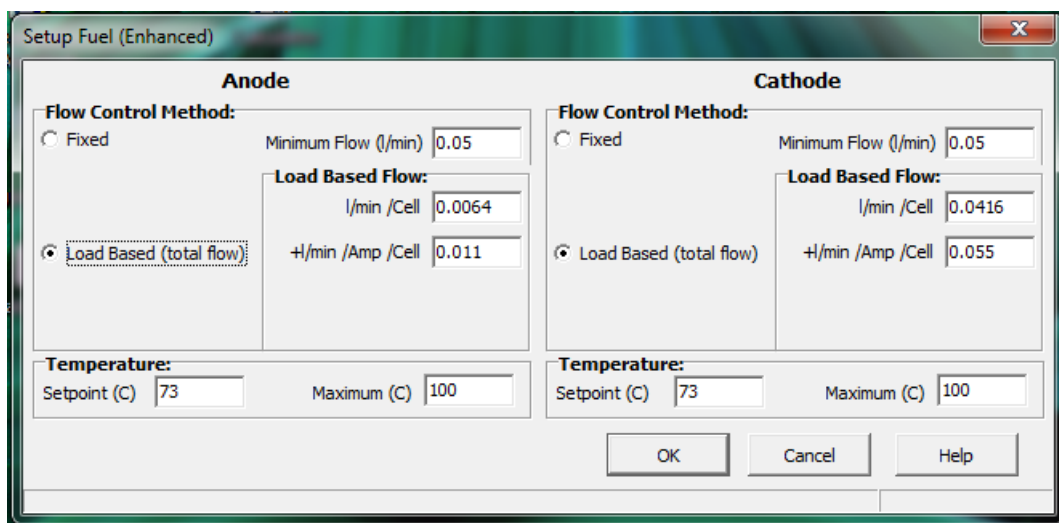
Setup Fuel (Enhanced)

X

Anode

Flow Control Method:

Fixed

Minimum Flow (l/min) 0.05

Load Based Flow:

l/min /Cell 0.0064

Load Based (total flow)

+l/min /Amp /Cell 0.011

Temperature:

Setpoint (C) 73

Maximum (C) 100

Cathode

Flow Control Method:

Fixed

Minimum Flow (l/min) 0.05

Load Based Flow:

l/min /Cell 0.0416

Load Based (total flow)

+l/min /Amp /Cell 0.055

Temperature:

Setpoint (C) 73

Maximum (C) 100

OK

Cancel

Help